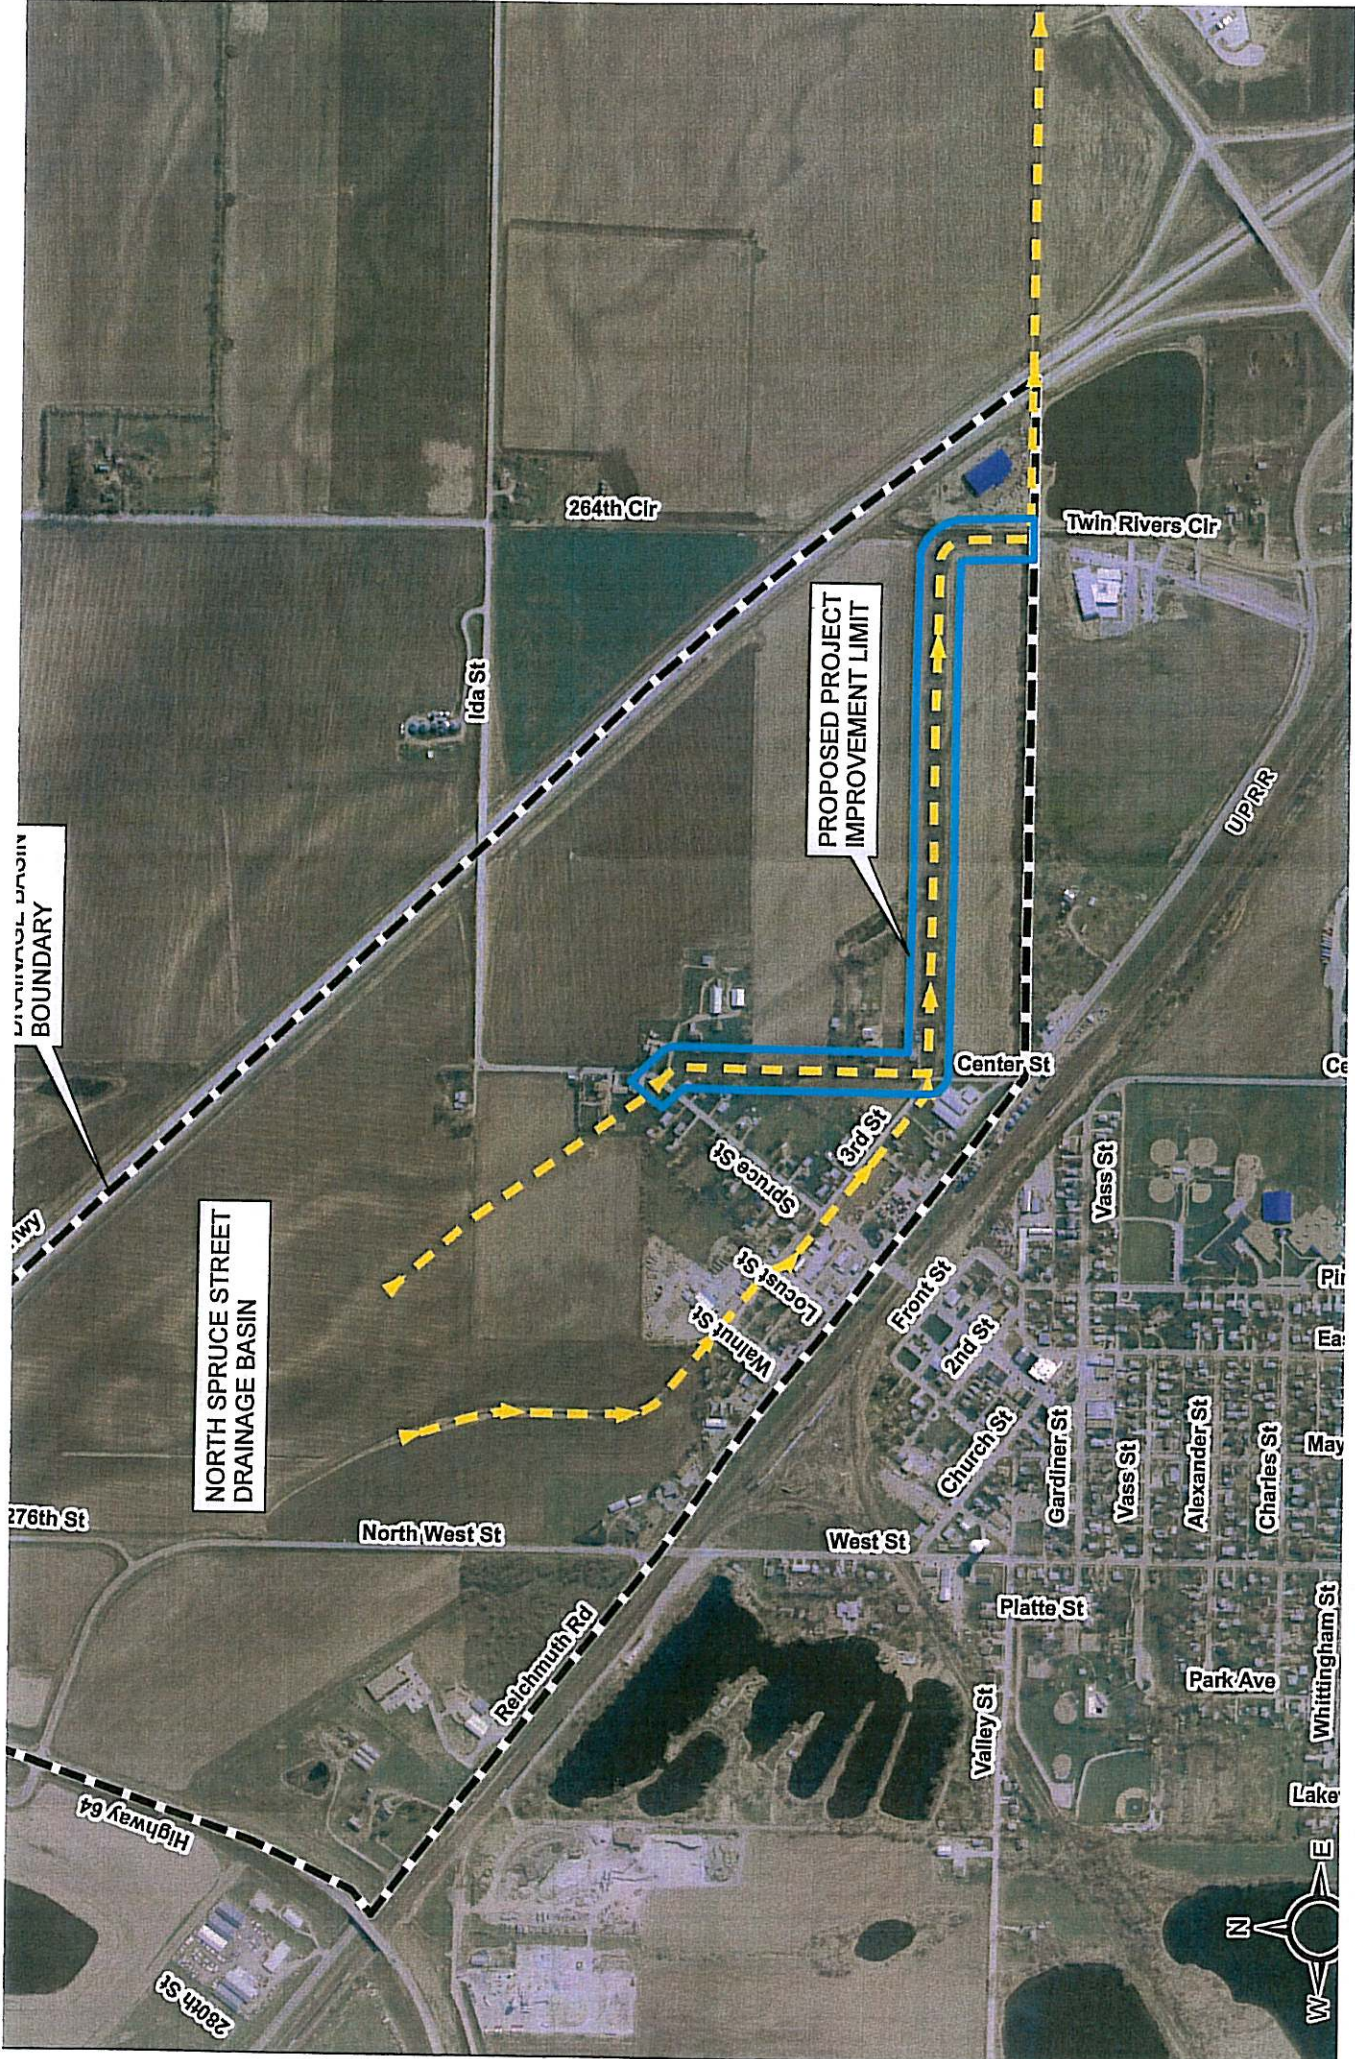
264th Clr

Twin Rivers Clr

Ida St

PROPOSED PROJECT IMPROVEMENT LIMIT

DRAINAGE BASIN BOUNDARY

UPRR

Center St

Ce

Hwy

Spruce St

3rd St

Vass St

NORTH SPRUCE STREET DRAINAGE BASIN

Locust St

Walnut St

Front St

2nd St

Pi

Eas

Church St

Gardiner St

Vass St

Alexander St

Charles St

May

276th St

North West St

West St

Platte St

Reichmuth Rd

Park Ave

Whittingham St

Valley St

Lake

Highway 64

280th St

N

E

W